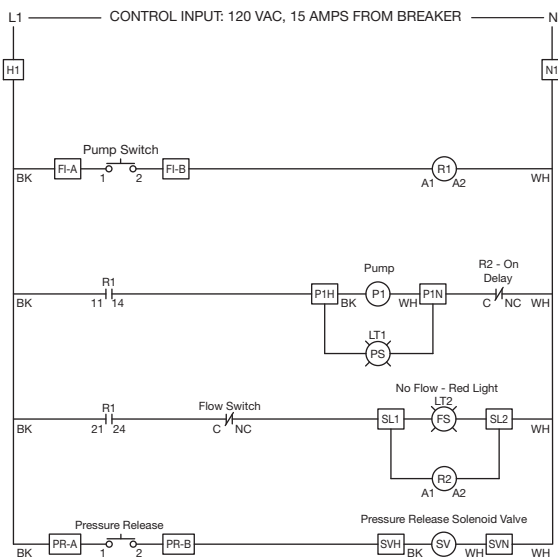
L1 — CONTROL INPUT: 120 VAC, 15 AMPS FROM BREAKER — N

H1

N1

Pump Switch

BK FI-A 1 2 FI-B R1 A1 A2 WH

R1
BK 11 14

Pump
P1H BK P1 WH P1N

R2 - On Delay
C NC WH

LT1
PS

No Flow - Red Light

R1
BK 21 24

Flow Switch
C NC

LT2
SL1 FS SL2 WH

R2
A1 A2

Pressure Release

Pressure Release Solenoid Valve

BK PR-A 1 2 PR-B SVH BK SV WH SVN WH